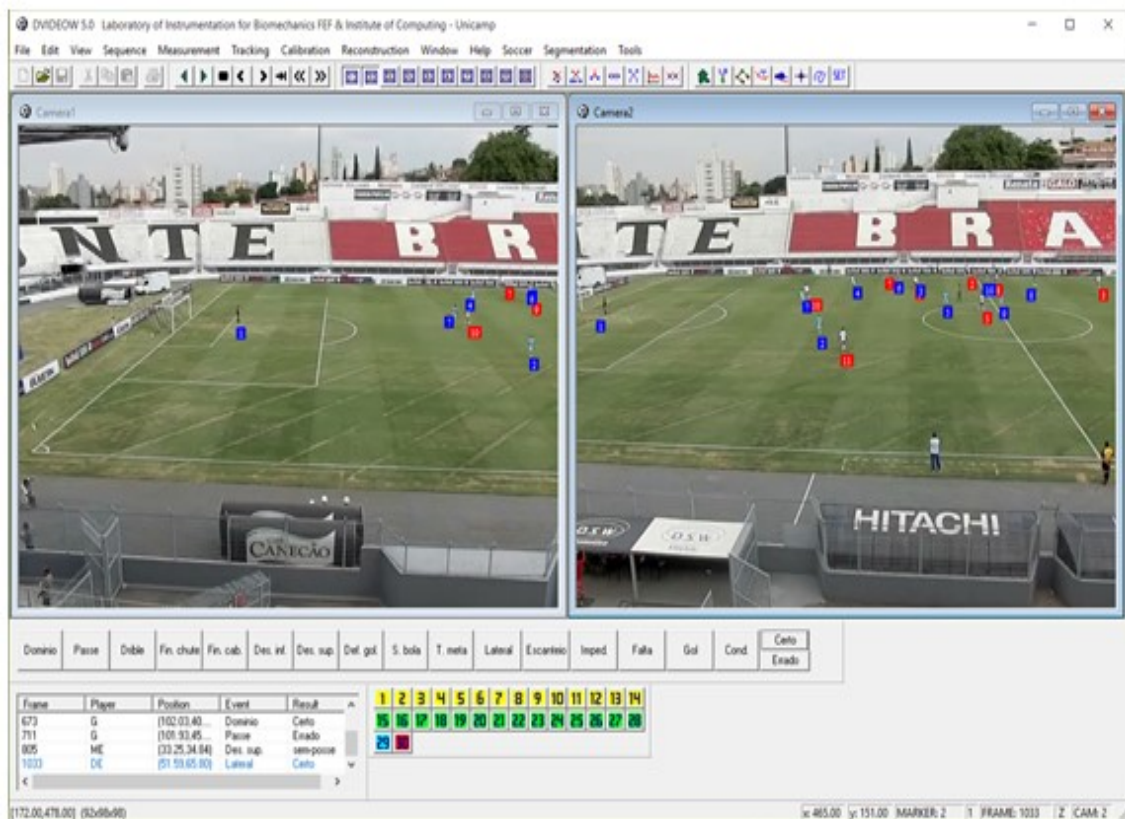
DVIDEOW 5.0 Laboratory of Instrumentation for Biomechanics FEF & Institute of Computing - Unicamp

File Edit View Sequence Measurement Tracking Calibration Reconstruction Window Help Soccer Segmentation Tools

Camera1

Camera2

NTE B R

TE B R A

CANECÃO

HITACHI

Domínio Passe Drible Fin. chute Fin. cab. Des. inf. Des. sup. Def. gol. S. bola T. meta Lateral Escanteio Imped. Falta Gol Cond. Certo Errado

| Frame | Player | Position | Event | Result |
|---|---|---|---|---|
| 673 | G | (102.03,40... | Domínio | Certo |
| 711 | G | (101.93,45... | Passe | Errado |
| 805 | ME | (33.25,34.84) | Des. sup. | sem-posse |
| 1033 | DE | (51.59,65.80) | Lateral | Certo |

1 2 3 4 5 6 7 8 9 10 11 12 13 14
15 16 17 18 19 20 21 22 23 24 25 26 27 28
29 30

[172.00,478.00] (92x98x98)

x: 465.00 y: 151.00 MARKER: 2 1 FRAME: 1033 Z CAM: 2